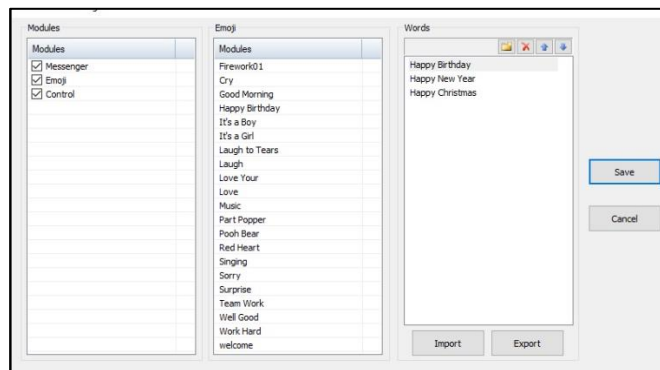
Modules

| Modules |
|---|
| ☑ Messenger |
| ☑ Emoji |
| ☑ Control |

Emoji

| Modules |
|---|
| Firework01 |
| Cry |
| Good Morning |
| Happy Birthday |
| It's a Boy |
| It's a Girl |
| Laugh to Tears |
| Laugh |
| Love Your |
| Love |
| Music |
| Part Popper |
| Pooh Bear |
| Red Heart |
| Singing |
| Sorry |
| Surprise |
| Team Work |
| Well Good |
| Work Hard |
| welcome |

Words

Happy Birthday
Happy New Year
Happy Christmas

Import
Export

Save
Cancel